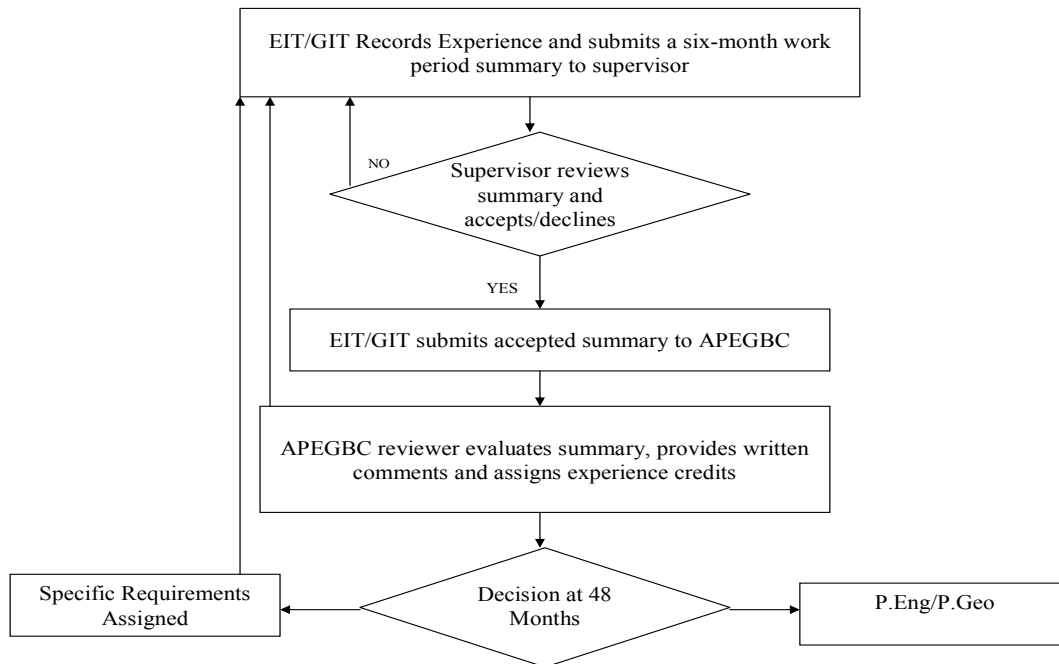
EIT/GIT Records Experience and submits a six-month work period summary to supervisor

NO

Supervisor reviews summary and accepts/declines

YES

EIT/GIT submits accepted summary to APEGBC

APEGBC reviewer evaluates summary, provides written comments and assigns experience credits

Specific Requirements Assigned

Decision at 48 Months

P.Eng/P.Geo